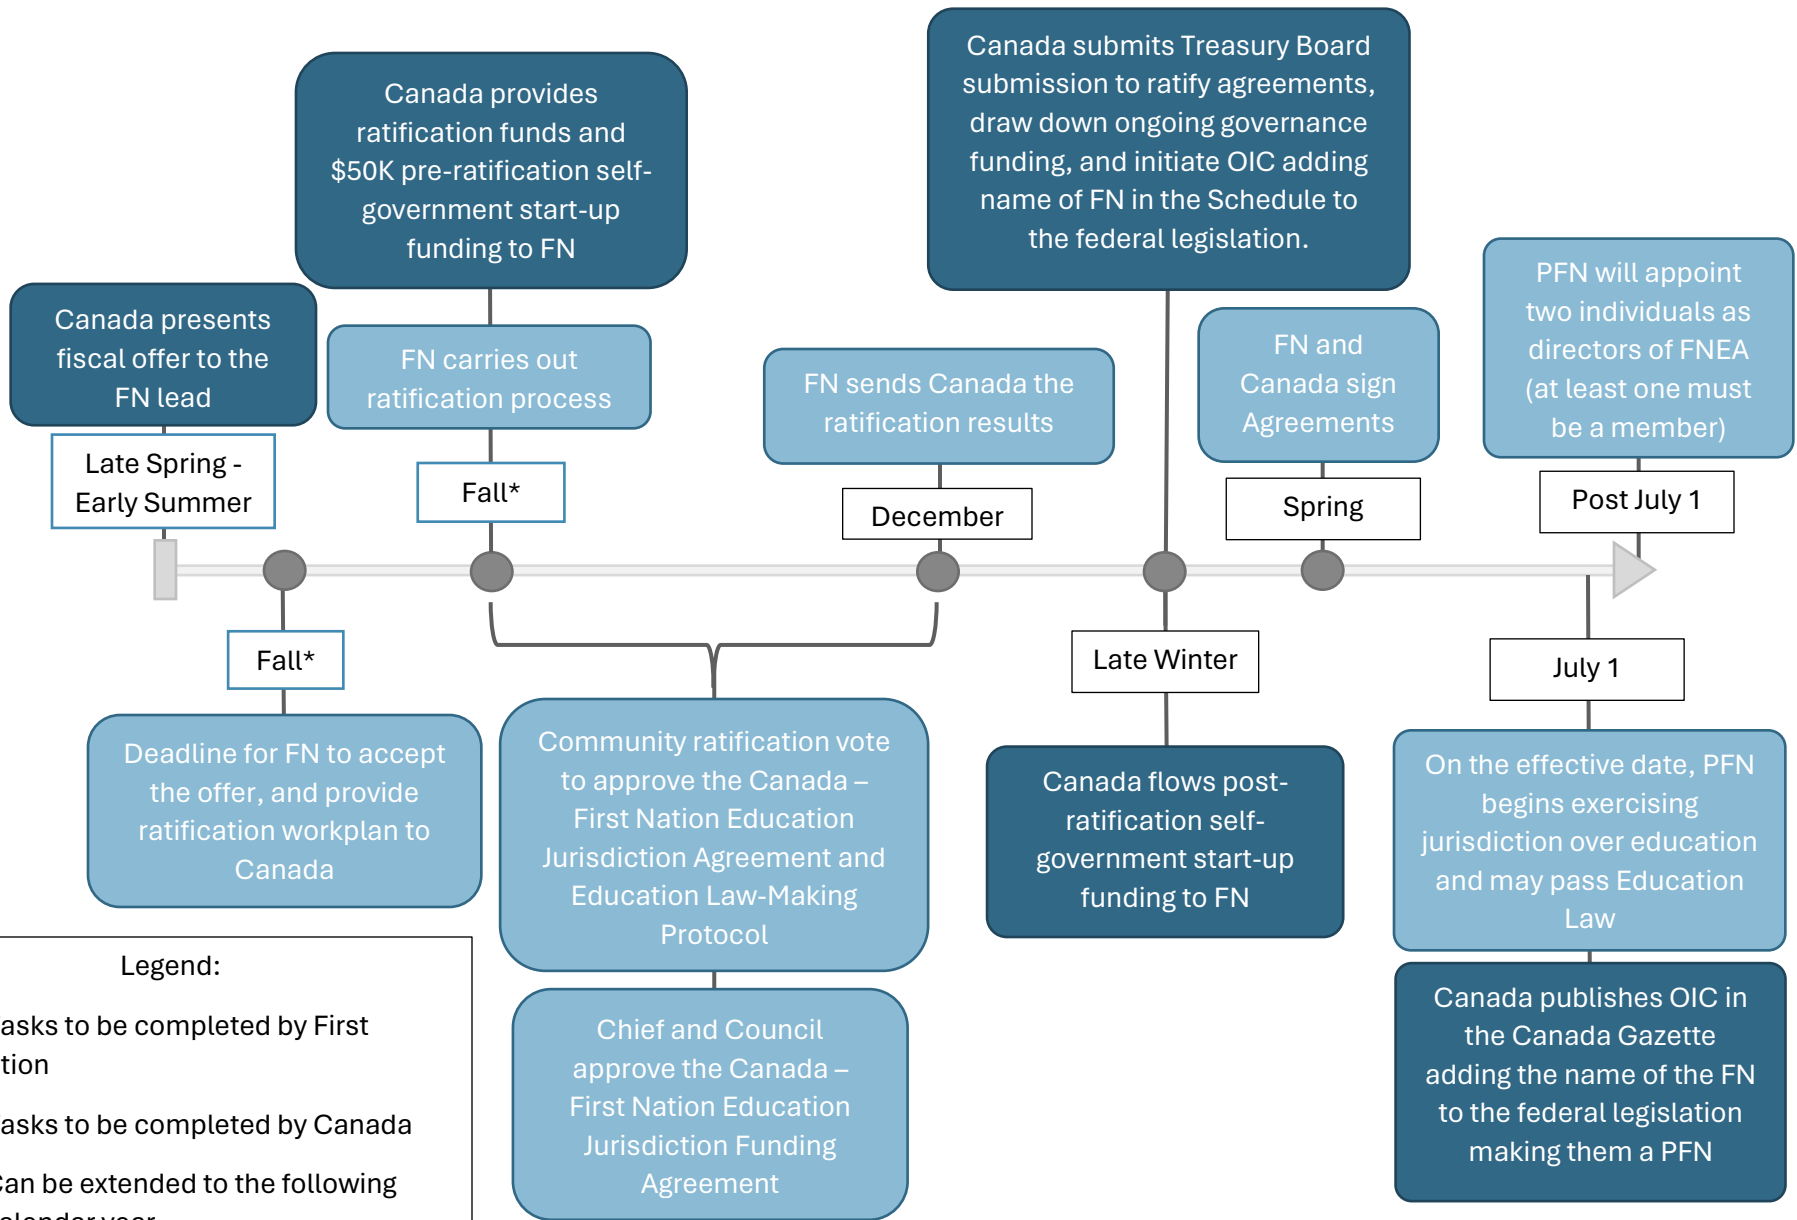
Canada provides ratification funds and $50K pre-ratification self-government start-up funding to FN

Canada submits Treasury Board submission to ratify agreements, draw down ongoing governance funding, and initiate OIC adding name of FN in the Schedule to the federal legislation.

Canada presents fiscal offer to the FN lead

Late Spring - Early Summer

FN carries out ratification process

Fall*

FN sends Canada the ratification results

December

FN and Canada sign Agreements

Spring

PFN will appoint two individuals as directors of FNEA (at least one must be a member)

Post July 1

Fall*

Deadline for FN to accept the offer, and provide ratification workplan to Canada

Community ratification vote to approve the Canada – First Nation Education Jurisdiction Agreement and Education Law-Making Protocol

Chief and Council approve the Canada – First Nation Education Jurisdiction Funding Agreement

Late Winter

Canada flows post-ratification self-government start-up funding to FN

July 1

On the effective date, PFN begins exercising jurisdiction over education and may pass Education Law

Canada publishes OIC in the Canada Gazette adding the name of the FN to the federal legislation making them a PFN

Legend:

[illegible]asks to be completed by First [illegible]tion

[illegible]asks to be completed by Canada

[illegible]an be extended to the following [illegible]